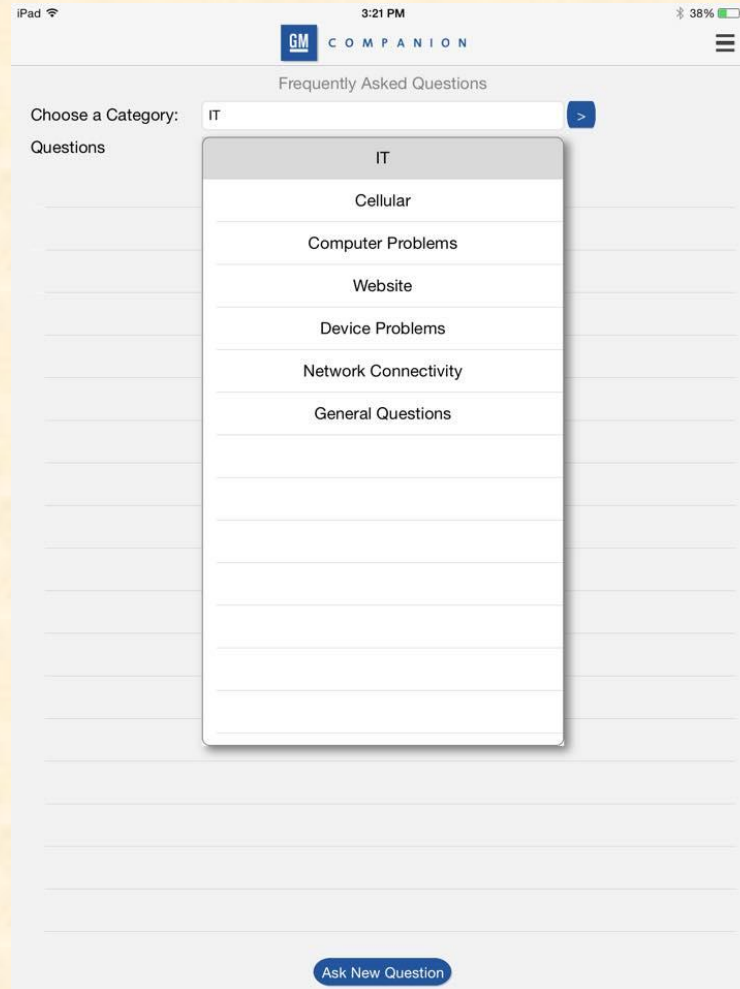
iPad
3:21 PM
38%

GM COMPANION

Frequently Asked Questions

Choose a Category: IT >

Questions

IT
Cellular
Computer Problems
Website
Device Problems
Network Connectivity
General Questions

Ask New Question